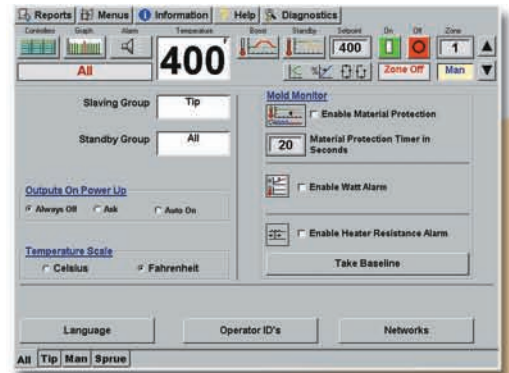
Reports | Menus | Information | Help | Diagnostics

Controllers | Graph | Alarm | Temperature | Boost | Standby | Setpoint | On | Off | Zone

All

400

400

1

Zone Off | Man

Slaving Group | Tip

Standby Group | All

Outputs On Power Up

Always Off | Ask | Auto On

Temperature Scale

Celsius | Fahrenheit

Mold Monitor

Enable Material Protection

20 | Material Protection Timer in Seconds

Enable Watt Alarm

Enable Heater Resistance Alarm

Take Baseline

Language | Operator ID's | Networks

All | Tip | Man | Sprue